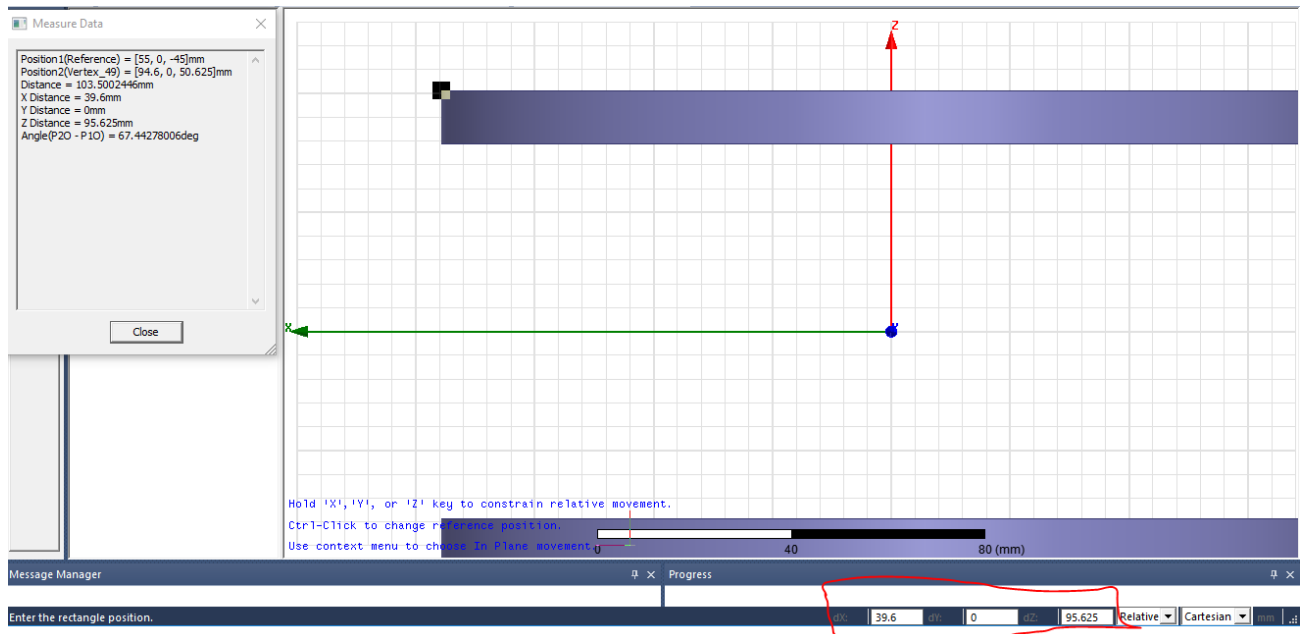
Measure Data

Position1(Reference) = [55, 0, -45]mm
Position2(Vertex_49) = [94.6, 0, 50.625]mm
Distance = 103.5002446mm
X Distance = 39.6mm
Y Distance = 0mm
Z Distance = 95.625mm
Angle(P2O - P1O) = 67.44278006deg

Close

Z

X

Hold 'X','Y', or 'Z' key to constrain relative movement.
Ctrl-Click to change reference position.
Use context menu to choose In Plane movement.

0 40 80 (mm)

Message Manager

Progress

Enter the rectangle position.

dX: 39.6 dY: 0 dZ: 95.625 Relative Cartesian mm